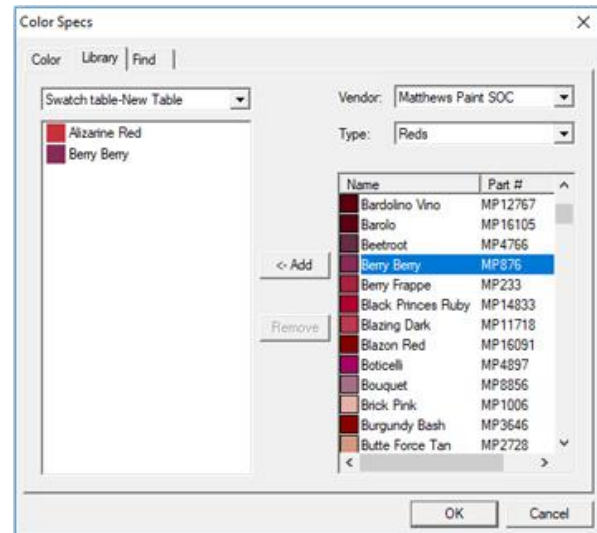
Color Specs

Color | Library | Find

Swatch table-New Table

Alizarine Red
Berry Berry

Vendor: Matthews Paint SOC

Type: Reds

<- Add

Remove

| Name | Part # |
|---|---|
| Bardolino Vino | MP12767 |
| Barolo | MP16105 |
| Beetroot | MP4766 |
| Berry Berry | MP876 |
| Berry Frappe | MP233 |
| Black Princes Ruby | MP14833 |
| Blazing Dark | MP11718 |
| Blazon Red | MP16091 |
| Boticelli | MP4897 |
| Bouquet | MP8856 |
| Brick Pink | MP1006 |
| Burgundy Bash | MP3646 |
| Butte Force Tan | MP2728 |

OK Cancel